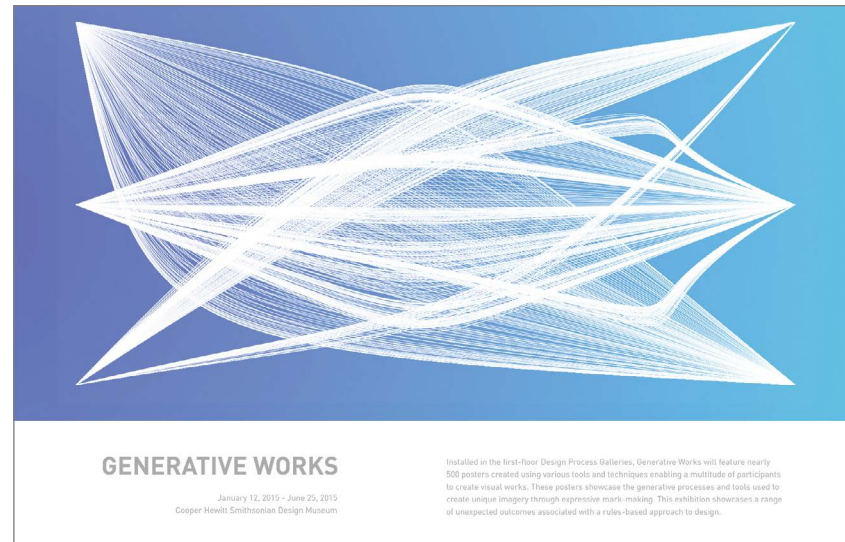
GENERATIVE WORKS

January 12, 2015 - June 25, 2015
Cooper Hewitt Smithsonian Design Museum

Installed in the first-floor Design Process Galleries, Generative Works will feature nearly 500 posters created using various tools and techniques enabling a multitude of participants to create visual works. These posters showcase the generative processes and tools used to create unique imagery through expressive mark-making. This exhibition showcases a range of unexpected outcomes associated with a rules-based approach to design.